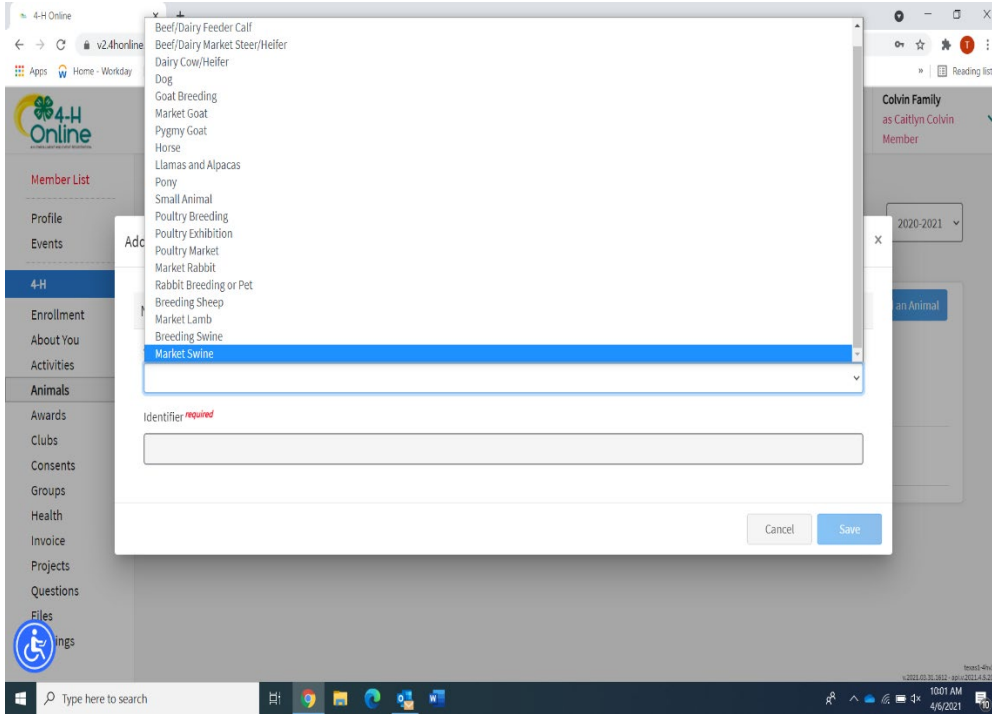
4-H Online
v2.4honline
Apps Home - Workday
Reading list

4-H Online

Colvin Family
as Caitlyn Colvin
Member

Member List
Profile
Events
4-H
Enrollment
About You
Activities
Animals
Awards
Clubs
Consents
Groups
Health
Invoice
Projects
Questions
Files
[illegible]ings

2020-2021

Add

an Animal

Beef/Dairy Feeder Calf
Beef/Dairy Market Steer/Heifer
Dairy Cow/Heifer
Dog
Goat Breeding
Market Goat
Pygmy Goat
Horse
Llamas and Alpacas
Pony
Small Animal
Poultry Breeding
Poultry Exhibition
Poultry Market
Market Rabbit
Rabbit Breeding or Pet
Breeding Sheep
Market Lamb
Breeding Swine
Market Swine

Identifier required

Cancel
Save

Type here to search
10:01 AM
4/6/2021